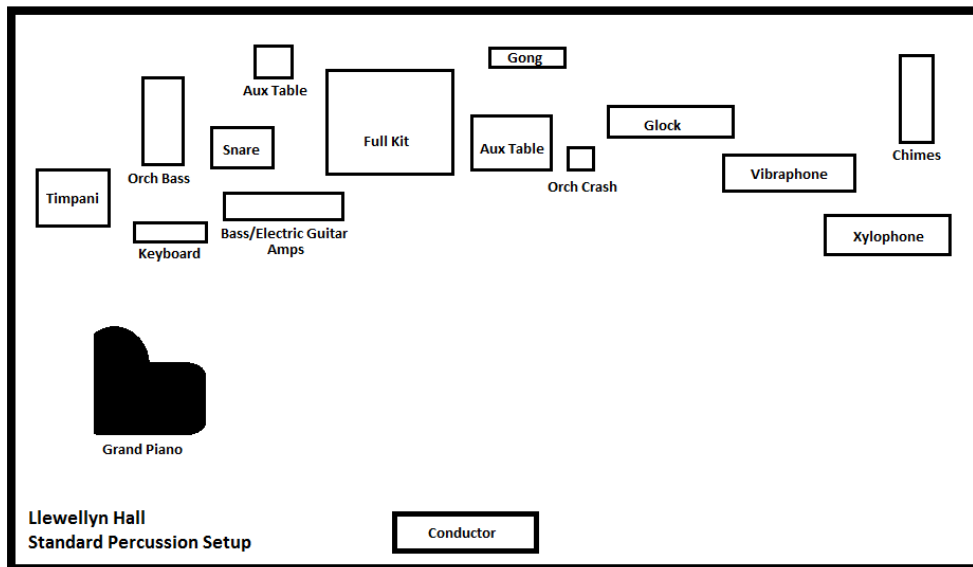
Aux Table

Gong

Orch Bass

Snare

Full Kit

Aux Table

Glock

Chimes

Orch Crash

Vibraphone

Timpani

Bass/Electric Guitar Amps

Keyboard

Xylophone

Grand Piano

Llewellyn Hall
Standard Percussion Setup

Conductor